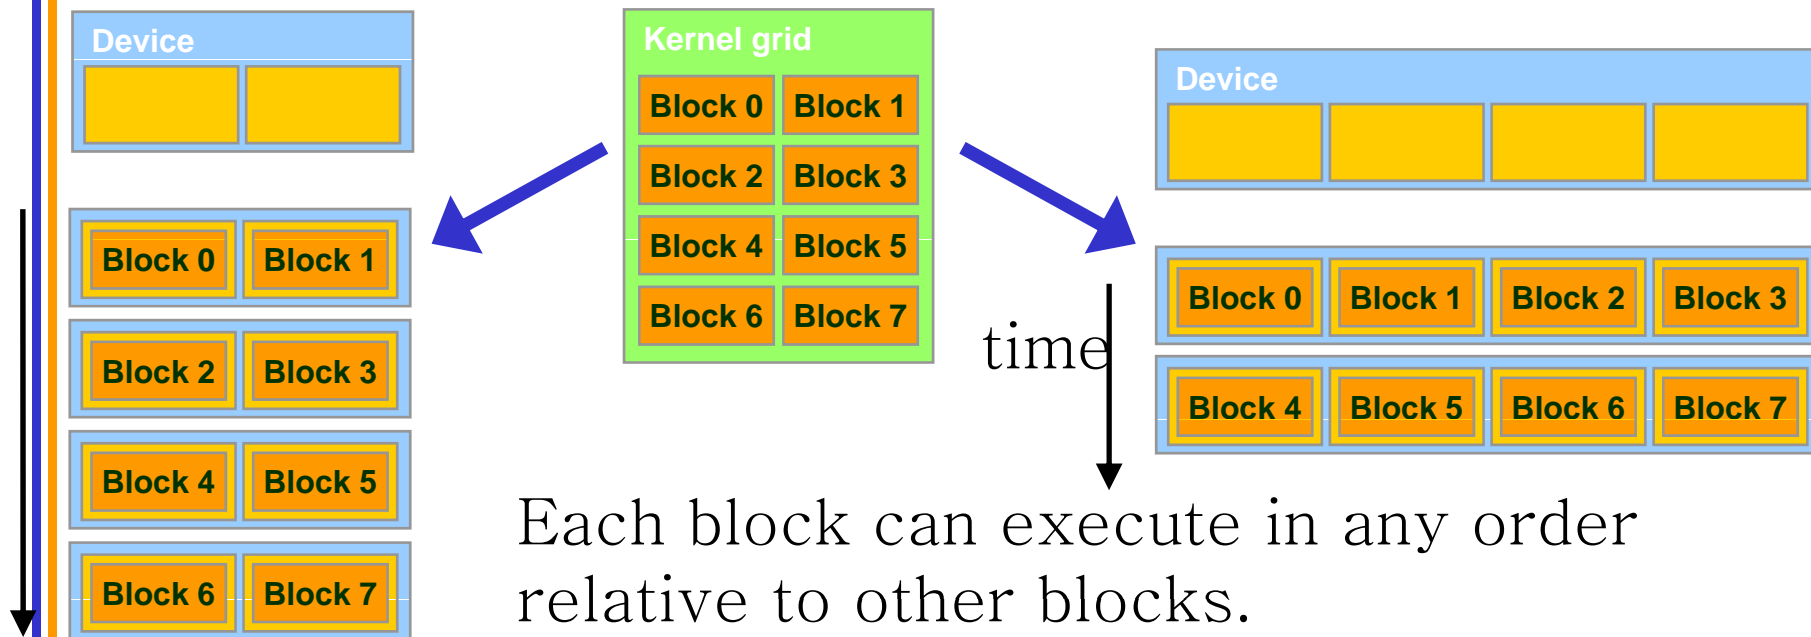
Device

Block 0 Block 1

Block 2 Block 3

Block 4 Block 5

Block 6 Block 7

Kernel grid

| Block 0 | Block 1 |
|---|---|
| Block 2 | Block 3 |
| Block 4 | Block 5 |
| Block 6 | Block 7 |

Device

| Block 0 | Block 1 | Block 2 | Block 3 |
|---|---|---|---|
| Block 4 | Block 5 | Block 6 | Block 7 |

time

Each block can execute in any order relative to other blocks.